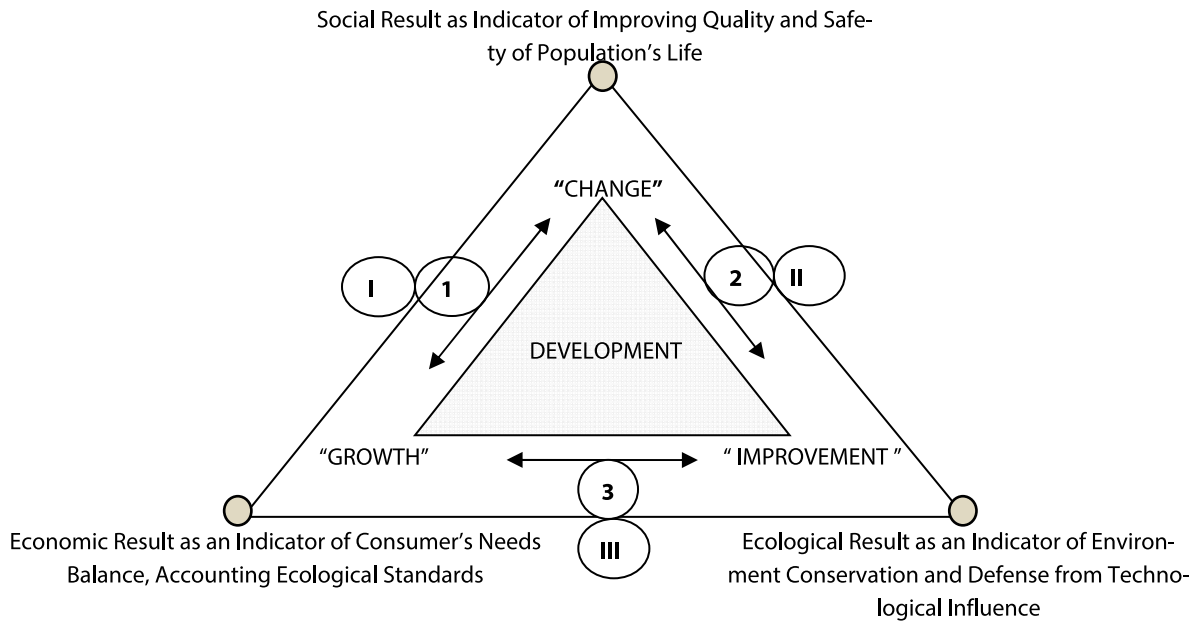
Social Result as Indicator of Improving Quality and Safety of Population's Life

"CHANGE"

I

1

2

II

DEVELOPMENT

"GROWTH"

" IMPROVEMENT "

3

III

Economic Result as an Indicator of Consumer's Needs Balance, Accounting Ecological Standards

Ecological Result as an Indicator of Environment Conservation and Defense from Technological Influence